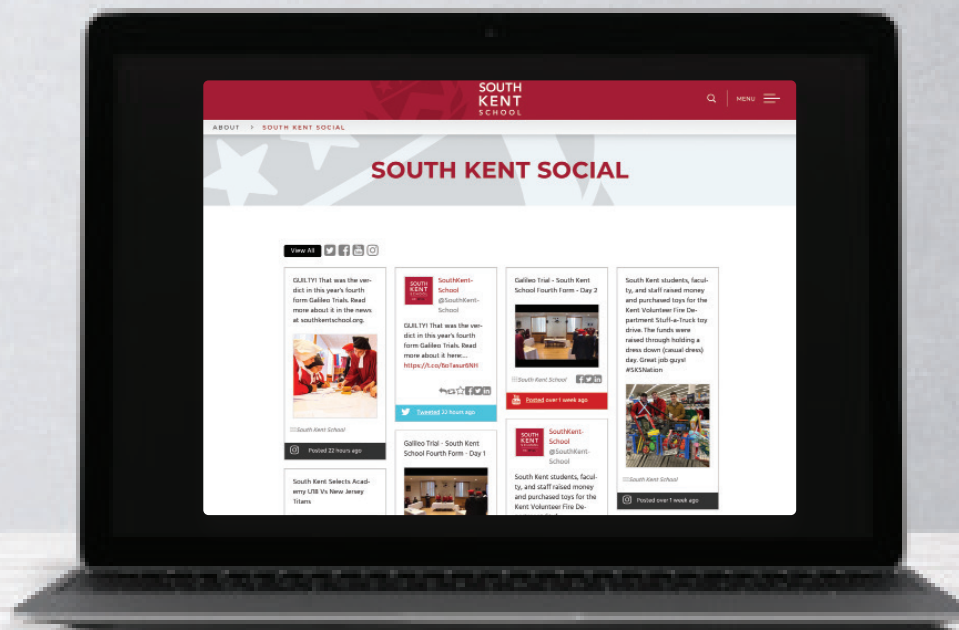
SOUTH KENT SCHOOL

MENU

ABOUT > SOUTH KENT SOCIAL

SOUTH KENT SOCIAL

View All

GUILTY! That was the verdict in this year's fourth form Galileo Trials. Read more about it in the news at southkentschool.org.

South Kent School

Posted 22 hours ago

South Kent Selects Academy U18 Vs New Jersey Titans

SouthKent-School @SouthKent-School

GUILTY! That was the verdict in this year's fourth form Galileo Trials. Read more about it here... https://t.co/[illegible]

Tweeted 22 hours ago

Galileo Trial - South Kent School Fourth Form - Day 1

Galileo Trial - South Kent School Fourth Form - Day 2

South Kent School

Posted over 1 week ago

SouthKent-School @SouthKent-School

South Kent students, faculty, and staff raised money and purchased toys for the Kent Volunteer Fire De-

South Kent students, faculty, and staff raised money and purchased toys for the Kent Volunteer Fire Department Stuff-a-Truck toy drive. The funds were raised through holding a dress down (casual dress) day. Great job guys! #SKSNation

South Kent School

Posted over 1 week ago